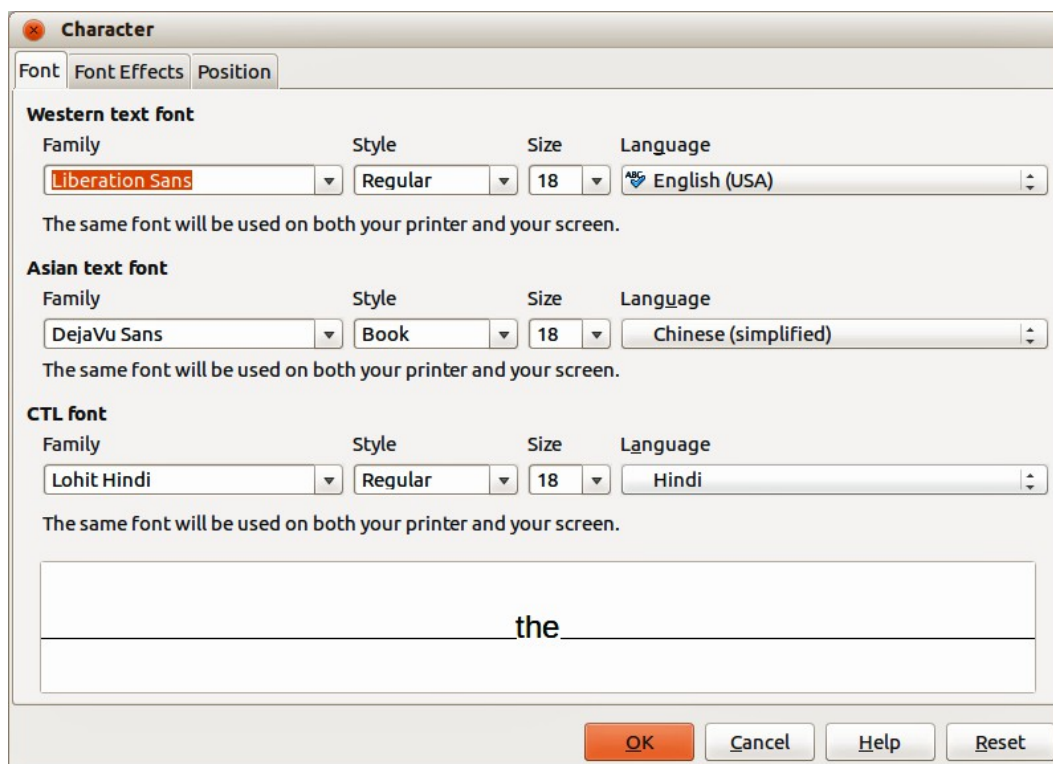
Character

Font | Font Effects | Position

Western text font

Family
Liberation Sans

Style
Regular

Size
18

Language
English (USA)

The same font will be used on both your printer and your screen.

Asian text font

Family
DejaVu Sans

Style
Book

Size
18

Language
Chinese (simplified)

The same font will be used on both your printer and your screen.

CTL font

Family
Lohit Hindi

Style
Regular

Size
18

Language
Hindi

The same font will be used on both your printer and your screen.

the

OK | Cancel | Help | Reset